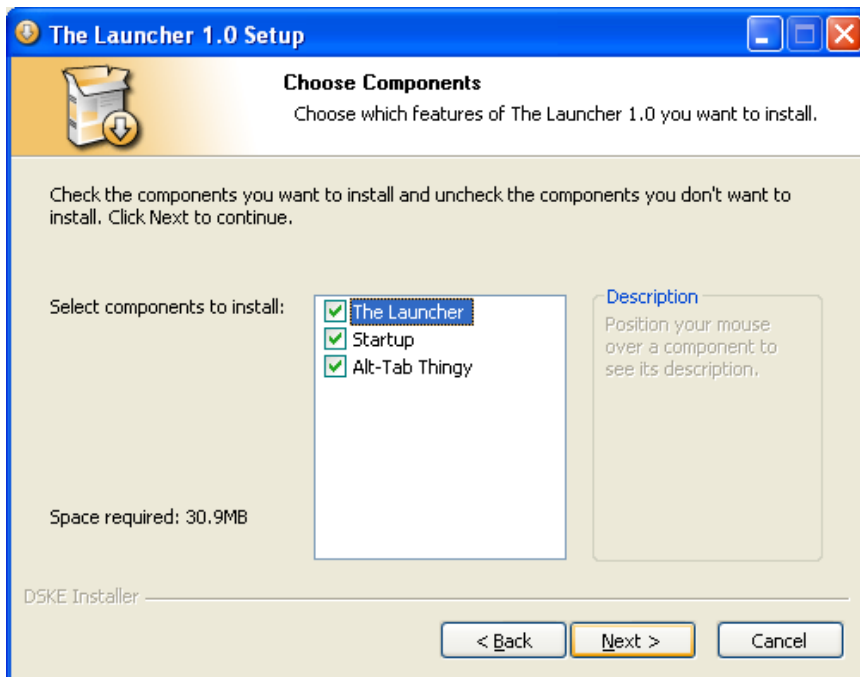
The Launcher 1.0 Setup

Choose Components

Choose which features of The Launcher 1.0 you want to install.

Check the components you want to install and uncheck the components you don't want to install. Click Next to continue.

Select components to install:

The Launcher
Startup
Alt-Tab Thingy

Description

Position your mouse over a component to see its description.

Space required: 30.9MB

DSKE Installer

< Back

Next >

Cancel